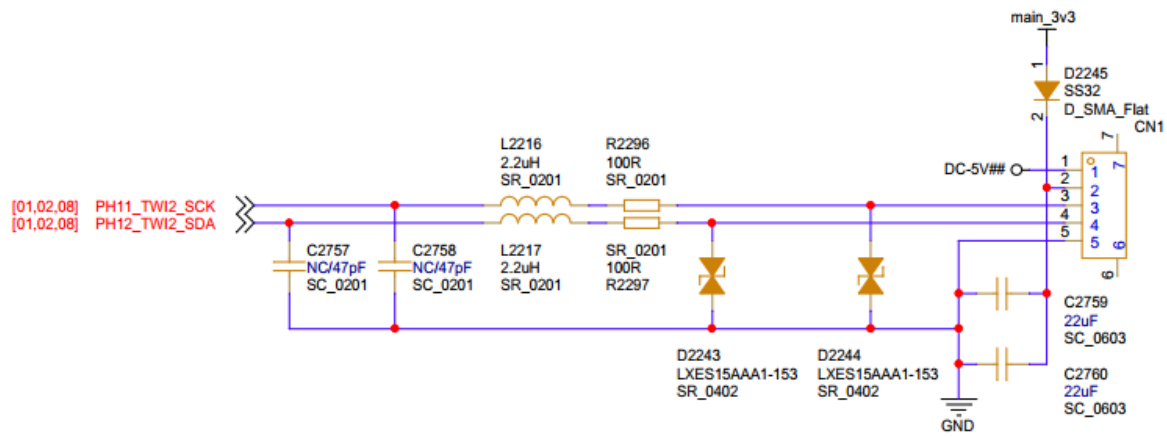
main_3v3

D2245
SS32
D_SMA_Flat

CN1

DC-5V##

1
2
1
2
3
4
5
7
7
1
2
3
4
5
6
6

L2216
2.2uH
SR_0201

R2296
100R
SR_0201

[01,02,08] PH11_TWI2_SCK
[01,02,08] PH12_TWI2_SDA

C2757
NC/47pF
SC_0201

C2758
NC/47pF
SC_0201

L2217
2.2uH
SR_0201

SR_0201
100R
R2297

C2759
22uF
SC_0603

D2243
LXES15AAA1-153
SR_0402

D2244
LXES15AAA1-153
SR_0402

C2760
22uF
SC_0603

GND